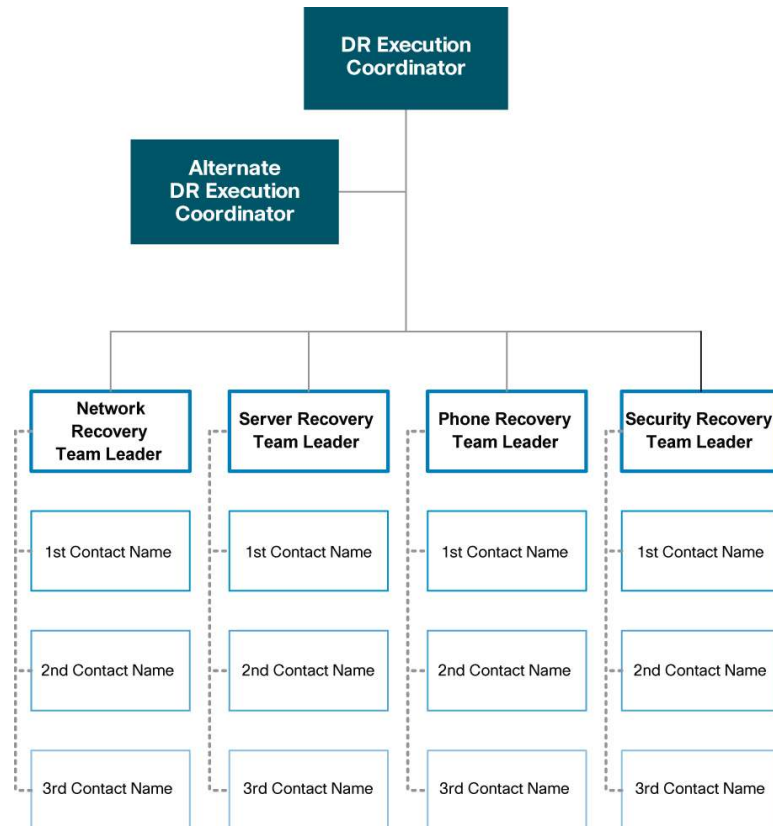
DR Execution Coordinator

Alternate DR Execution Coordinator

Network Recovery Team Leader

1st Contact Name

2nd Contact Name

3rd Contact Name

Server Recovery Team Leader

1st Contact Name

2nd Contact Name

3rd Contact Name

Phone Recovery Team Leader

1st Contact Name

2nd Contact Name

3rd Contact Name

Security Recovery Team Leader

1st Contact Name

2nd Contact Name

3rd Contact Name